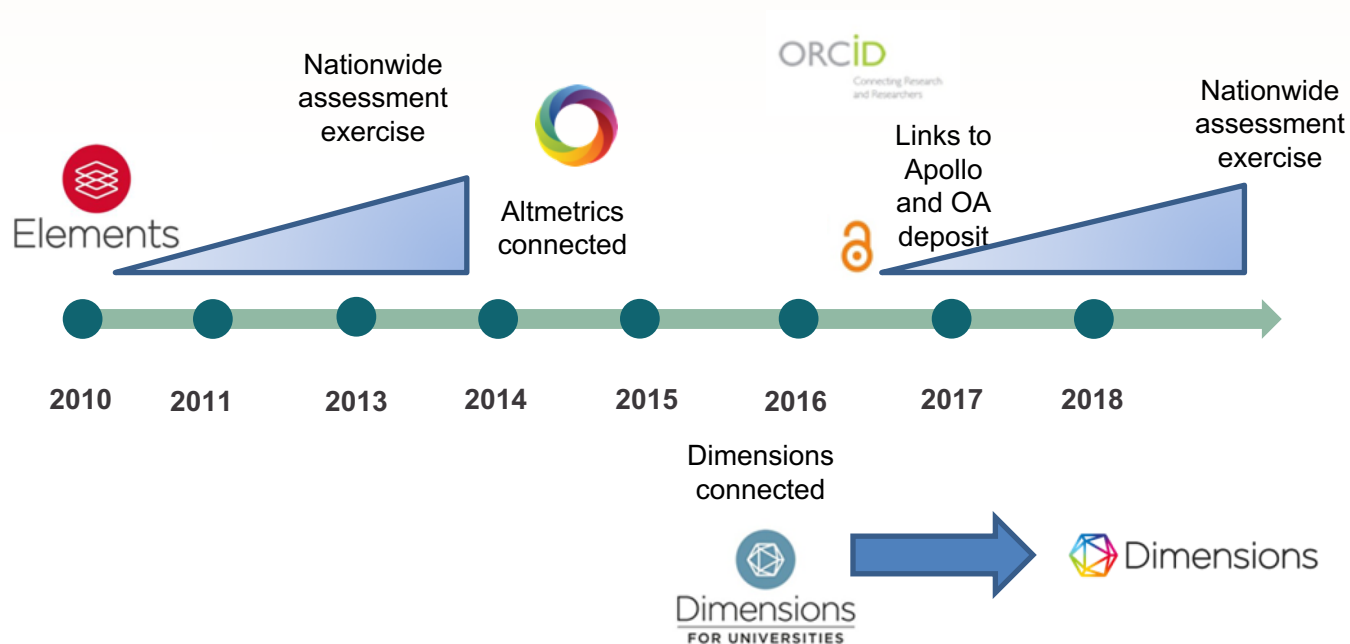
Elements

Nationwide assessment exercise

Altmetrics connected

ORCID
Connecting Research and Researchers

Links to Apollo and OA deposit

Nationwide assessment exercise

2010 2011 2013 2014 2015 2016 2017 2018

Dimensions connected

Dimensions
FOR UNIVERSITIES

Dimensions